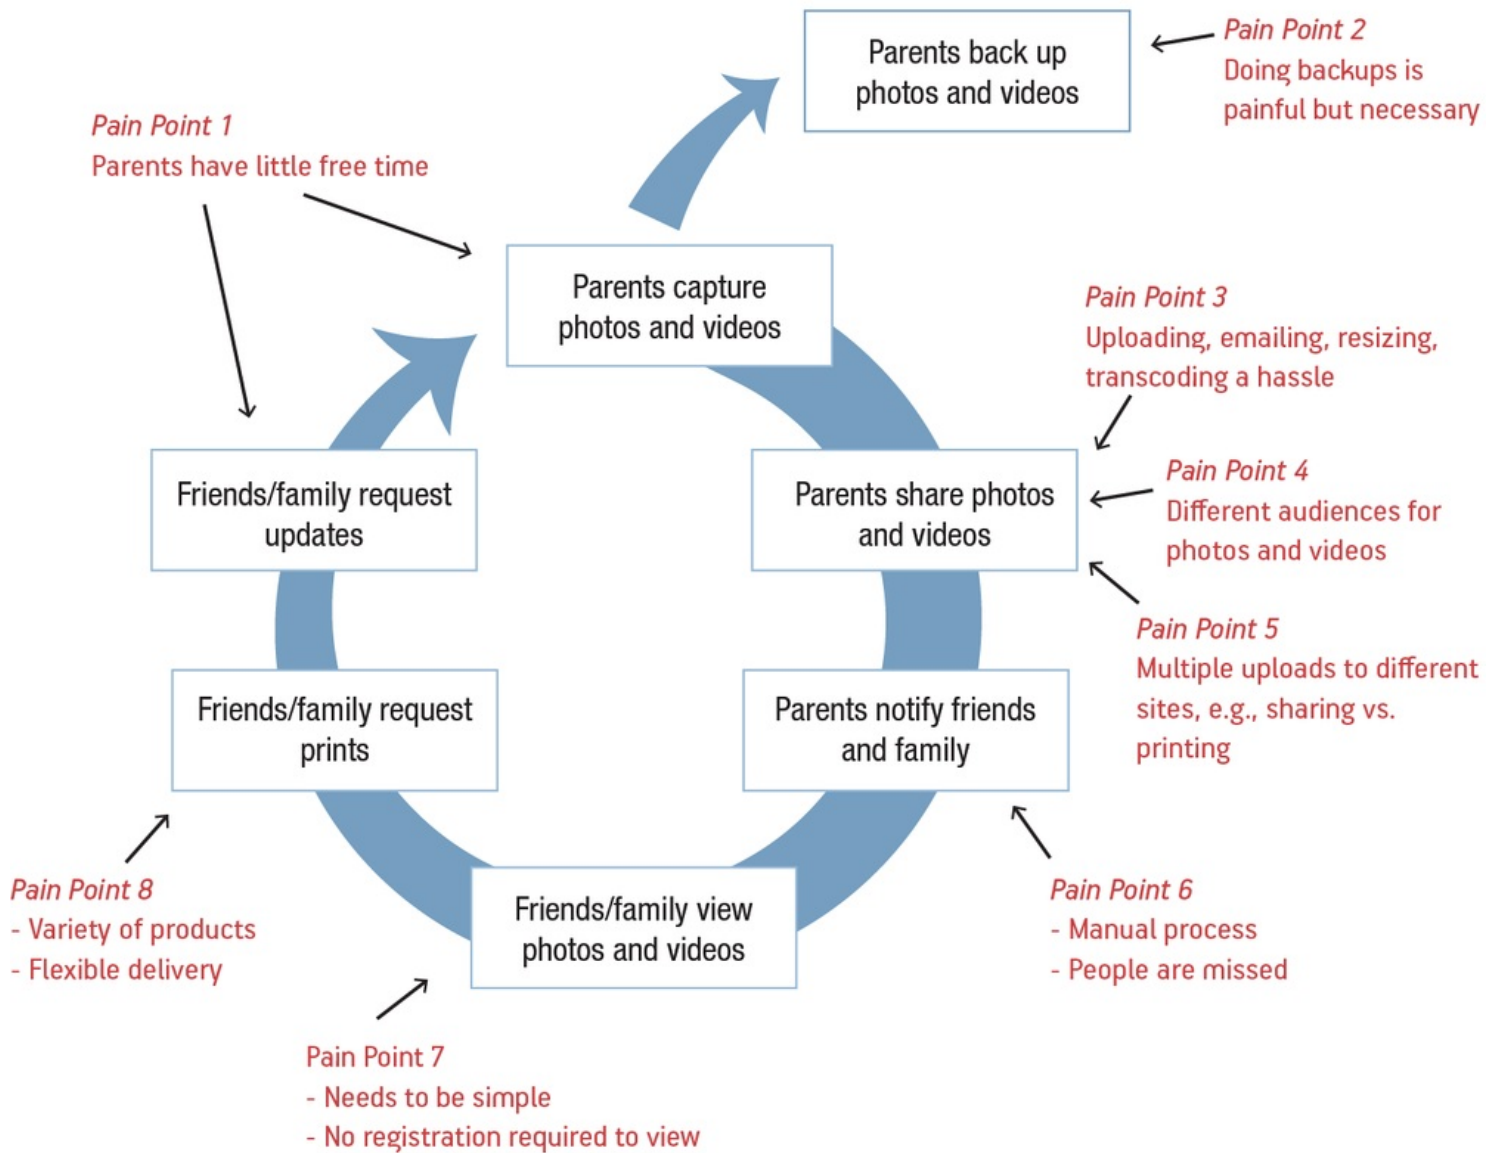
Parents back up photos and videos

Pain Point 2
Doing backups is painful but necessary

Pain Point 1
Parents have little free time

Parents capture photos and videos

Pain Point 3
Uploading, emailing, resizing, transcoding a hassle

Friends/family request updates

Parents share photos and videos

Pain Point 4
Different audiences for photos and videos

Pain Point 5
Multiple uploads to different sites, e.g., sharing vs. printing

Friends/family request prints

Parents notify friends and family

Pain Point 8
- Variety of products
- Flexible delivery

Friends/family view photos and videos

Pain Point 6
- Manual process
- People are missed

Pain Point 7
- Needs to be simple
- No registration required to view